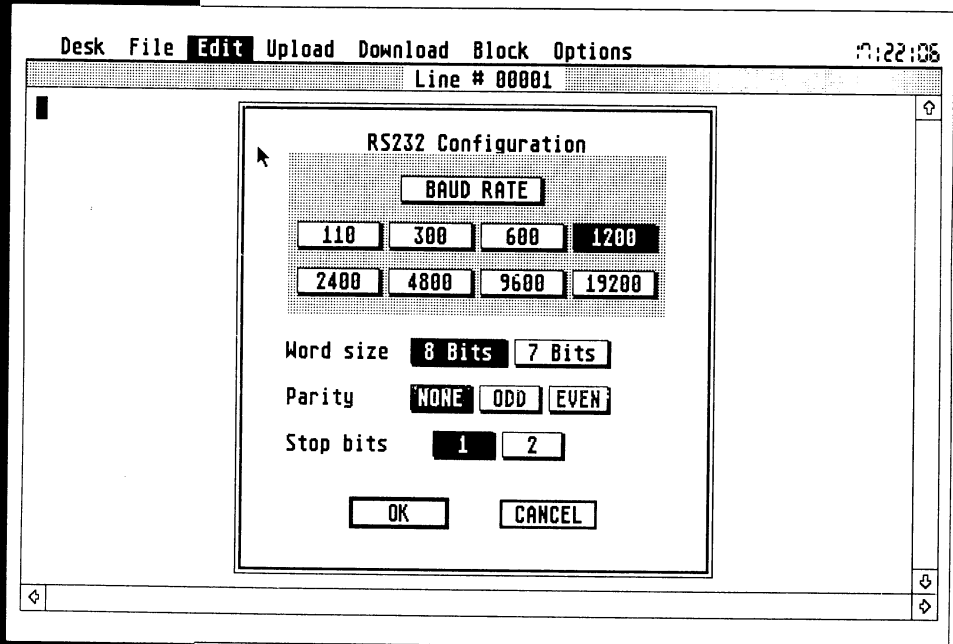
Desk File Edit Upload Download Block Options

??:22:06

Line # 00001

RS232 Configuration

BAUD RATE

110 300 600 1200

2400 4800 9600 19200

Word size 8 Bits 7 Bits

Parity NONE ODD EVEN

Stop bits 1 2

OK CANCEL